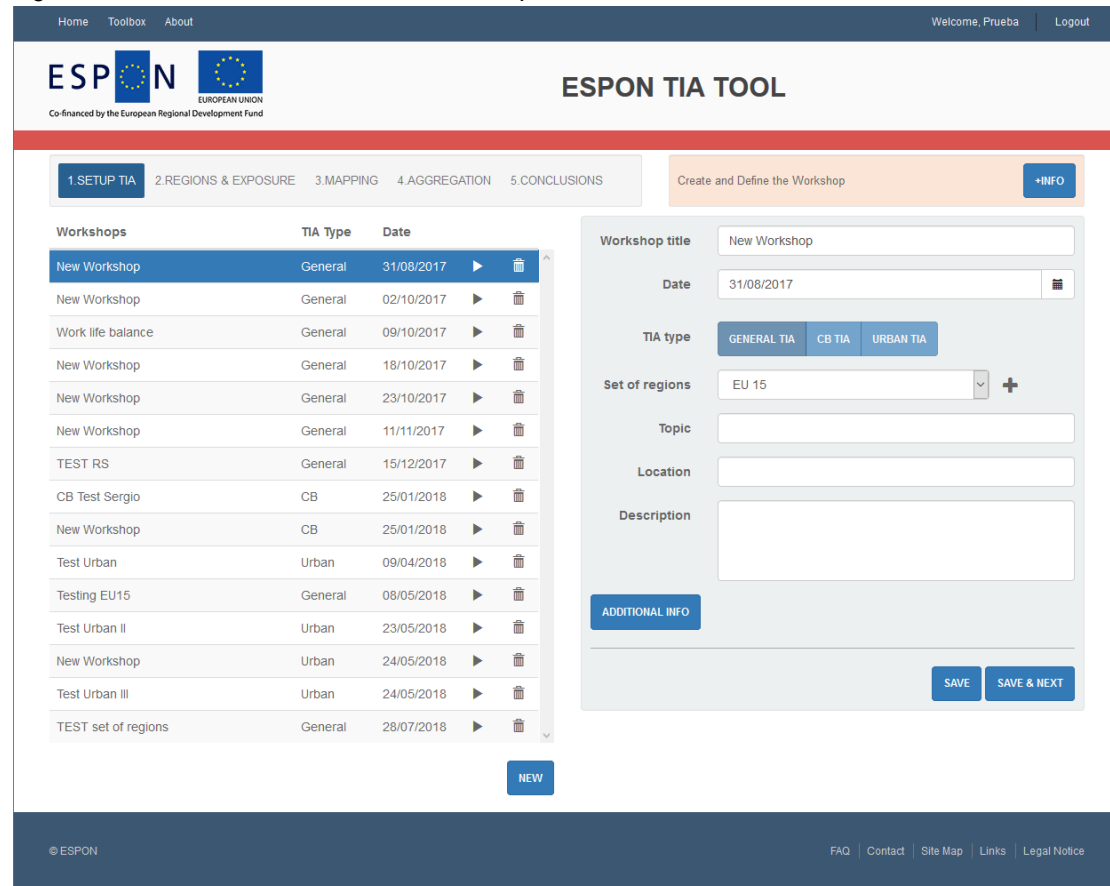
Home Toolbox About

Welcome, Prueba | Logout

ESPON

EUROPEAN UNION

Co-financed by the European Regional Development Fund

ESPON TIA TOOL

1.SETUP TIA 2.REGIONS & EXPOSURE 3.MAPPING 4.AGGREGATION 5.CONCLUSIONS

Create and Define the Workshop

+INFO

| Workshops | TIA Type | Date |
|---|---|---|
| New Workshop | General | 31/08/2017 |
| New Workshop | General | 02/10/2017 |
| Work life balance | General | 09/10/2017 |
| New Workshop | General | 18/10/2017 |
| New Workshop | General | 23/10/2017 |
| New Workshop | General | 11/11/2017 |
| TEST RS | General | 15/12/2017 |
| CB Test Sergio | CB | 25/01/2018 |
| New Workshop | CB | 25/01/2018 |
| Test Urban | Urban | 09/04/2018 |
| Testing EU15 | General | 08/05/2018 |
| Test Urban II | Urban | 23/05/2018 |
| New Workshop | Urban | 24/05/2018 |
| Test Urban III | Urban | 24/05/2018 |
| TEST set of regions | General | 28/07/2018 |

NEW

Workshop title New Workshop

Date 31/08/2017

TIA type GENERAL TIA CB TIA URBAN TIA

Set of regions EU 15

Topic

Location

Description

ADDITIONAL INFO

SAVE SAVE & NEXT

© ESPON

FAQ | Contact | Site Map | Links | Legal Notice